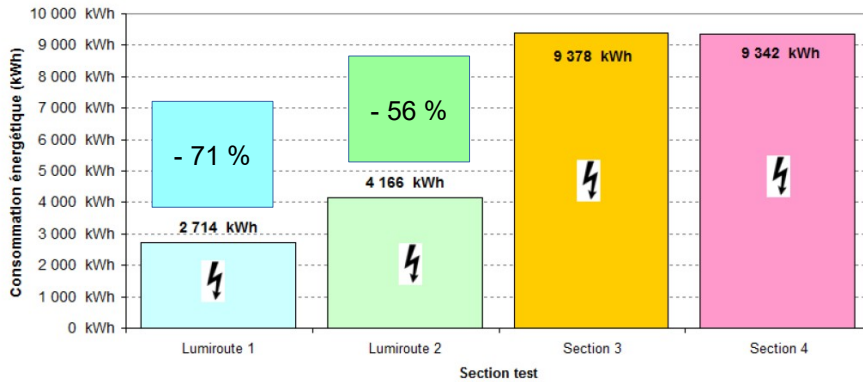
10 000 kWh
9 000 kWh
8 000 kWh
7 000 kWh
6 000 kWh
5 000 kWh
4 000 kWh
3 000 kWh
2 000 kWh
1 000 kWh
0 kWh

Consommation énergétique (kWh)

- 71 %
2 714 kWh

- 56 %
4 166 kWh

9 378 kWh

9 342 kWh

Lumiroute 1
Lumiroute 2
Section 3
Section 4

Section test